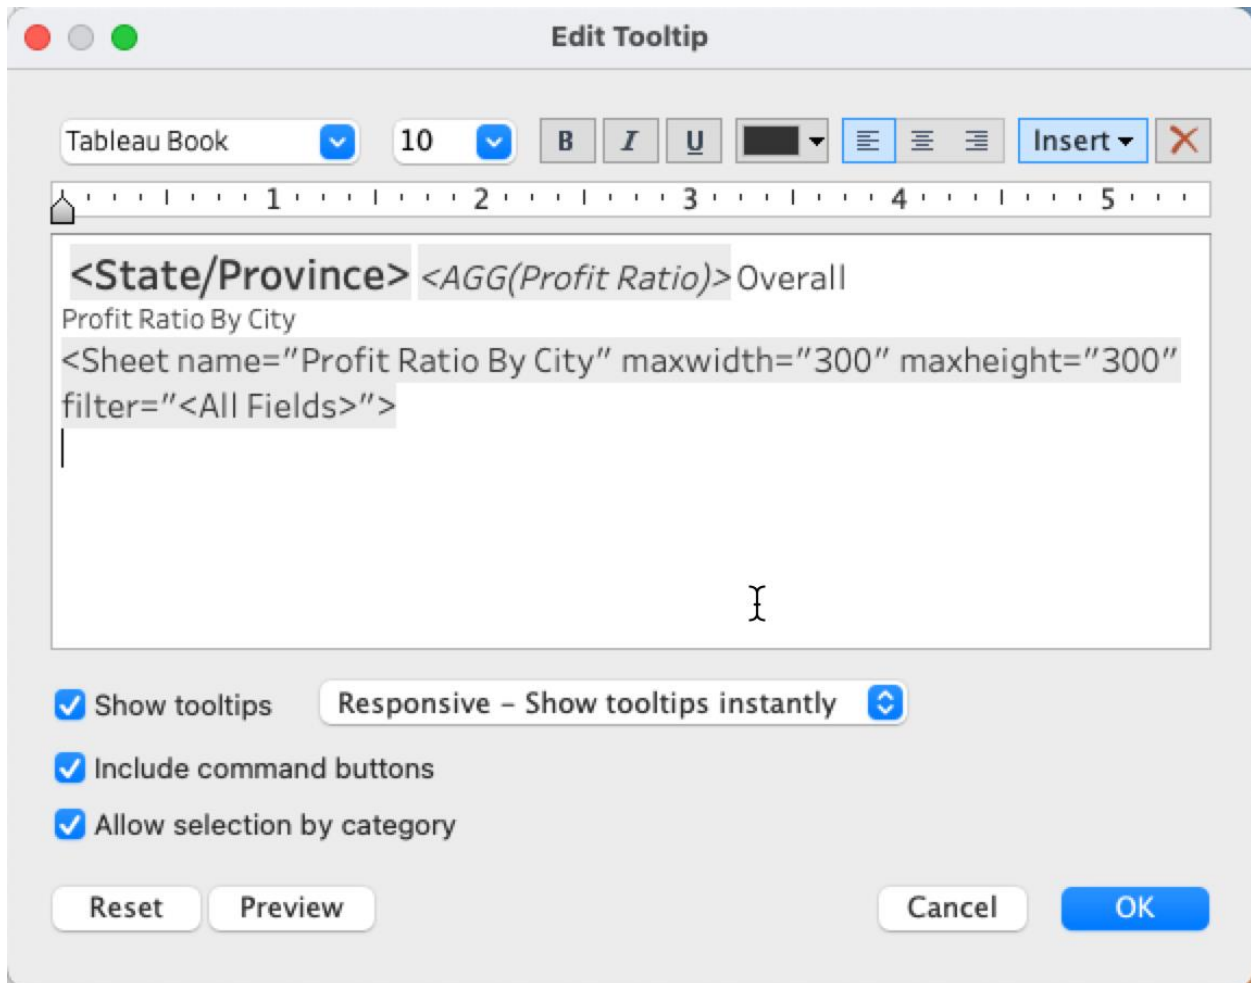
Edit Tooltip

Tableau Book
10
B
I
U
Insert

1 2 3 4 5

<State/Province> <AGG(Profit Ratio)> Overall Profit Ratio By City
<Sheet name="Profit Ratio By City" maxwidth="300" maxheight="300" filter="<All Fields>">

Show tooltips
Responsive – Show tooltips instantly
Include command buttons
Allow selection by category

Reset
Preview
Cancel
OK